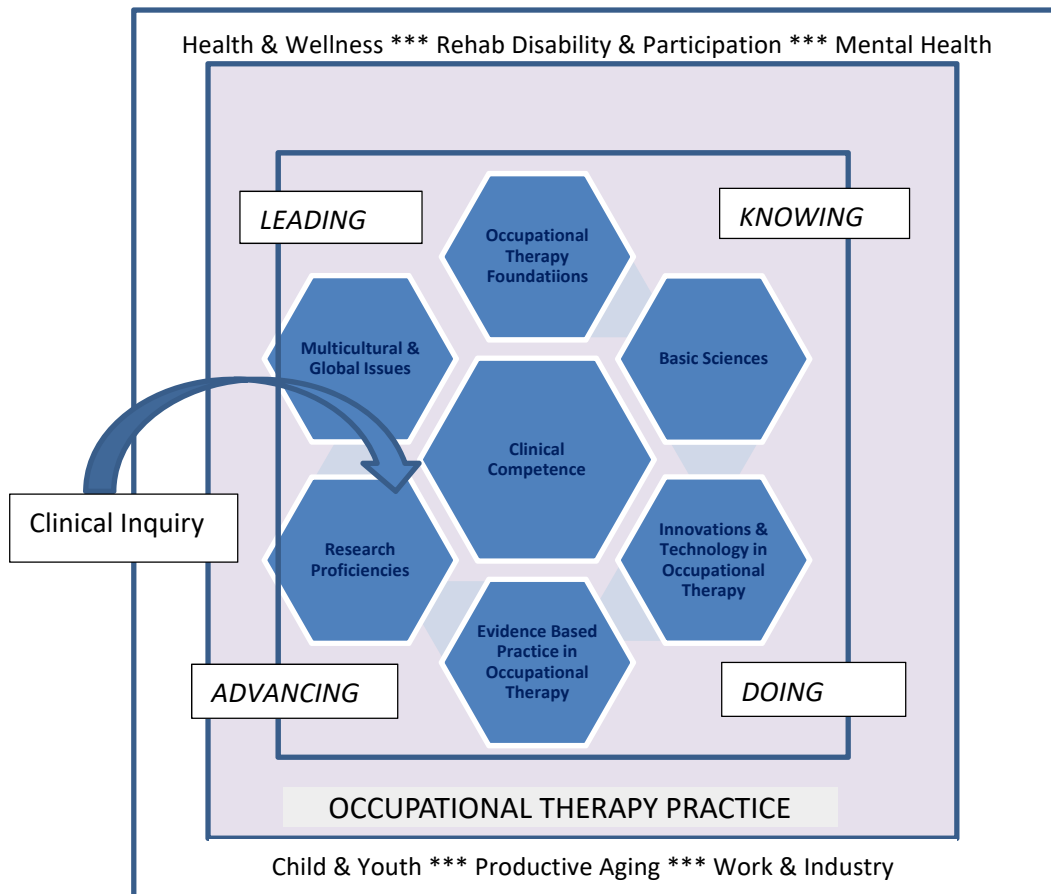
Health & Wellness *** Rehab Disability & Participation *** Mental Health

LEADING

KNOWING

Occupational Therapy Foundatiions

Multicultural & Global Issues

Basic Sciences

Clinical Competence

Clinical Inquiry

Research Proficiencies

Innovations & Technology in Occupational Therapy

Evidence Based Practice in Occupational Therapy

ADVANCING

DOING

OCCUPATIONAL THERAPY PRACTICE

Child & Youth *** Productive Aging *** Work & Industry